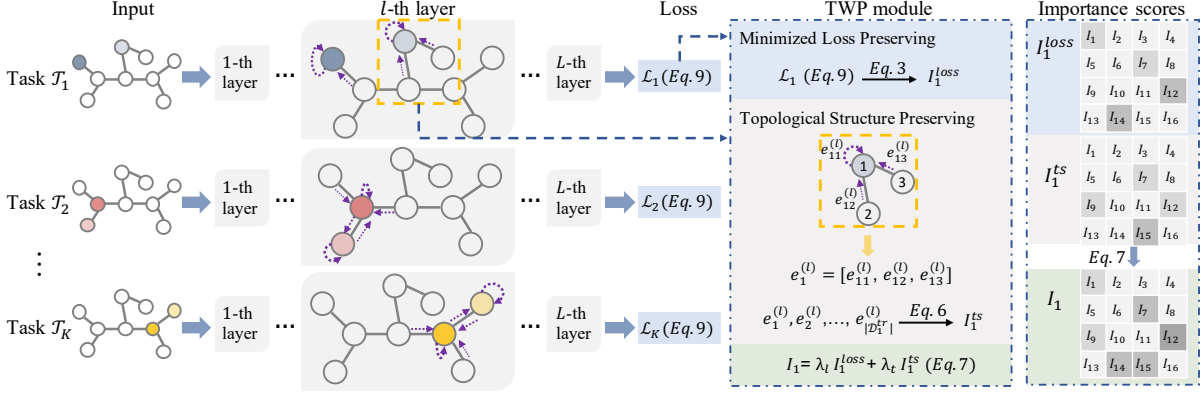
Input

$l$-th layer

Loss

TWP module

Importance scores

Task $\mathcal{T}_1$

1-th layer

···

···

$L$-th layer

$\mathcal{L}_1 (Eq. 9)$

Minimized Loss Preserving

$\mathcal{L}_1 \ (Eq. 9) \xrightarrow{Eq. 3} I_1^{loss}$

Topological Structure Preserving

$e_{11}^{(l)}$ $e_{13}^{(l)}$ $e_{12}^{(l)}$ 1 2 3

$e_1^{(l)} = [e_{11}^{(l)}, e_{12}^{(l)}, e_{13}^{(l)}]$

$e_1^{(l)}, e_2^{(l)}, ..., e_{|\mathcal{D}_1^{tr}|}^{(l)} \xrightarrow{Eq. 6} I_1^{ts}$

$I_1 = \lambda_l \ I_1^{loss} + \lambda_t \ I_1^{ts} \ (Eq. 7)$

Task $\mathcal{T}_2$

1-th layer

···

···

$L$-th layer

$\mathcal{L}_2 (Eq. 9)$

⋮

Task $\mathcal{T}_K$

1-th layer

···

···

$L$-th layer

$\mathcal{L}_K (Eq. 9)$

$I_1^{loss}$

| $I_1$ | $I_2$ | $I_3$ | $I_4$ |
|---|---|---|---|
| $I_5$ | $I_6$ | $I_7$ | $I_8$ |
| $I_9$ | $I_{10}$ | $I_{11}$ | $I_{12}$ |
| $I_{13}$ | $I_{14}$ | $I_{15}$ | $I_{16}$ |

$I_1^{ts}$

| $I_1$ | $I_2$ | $I_3$ | $I_4$ |
|---|---|---|---|
| $I_5$ | $I_6$ | $I_7$ | $I_8$ |
| $I_9$ | $I_{10}$ | $I_{11}$ | $I_{12}$ |
| $I_{13}$ | $I_{14}$ | $I_{15}$ | $I_{16}$ |

$Eq. 7$

$I_1$

| $I_1$ | $I_2$ | $I_3$ | $I_4$ |
|---|---|---|---|
| $I_5$ | $I_6$ | $I_7$ | $I_8$ |
| $I_9$ | $I_{10}$ | $I_{11}$ | $I_{12}$ |
| $I_{13}$ | $I_{14}$ | $I_{15}$ | $I_{16}$ |